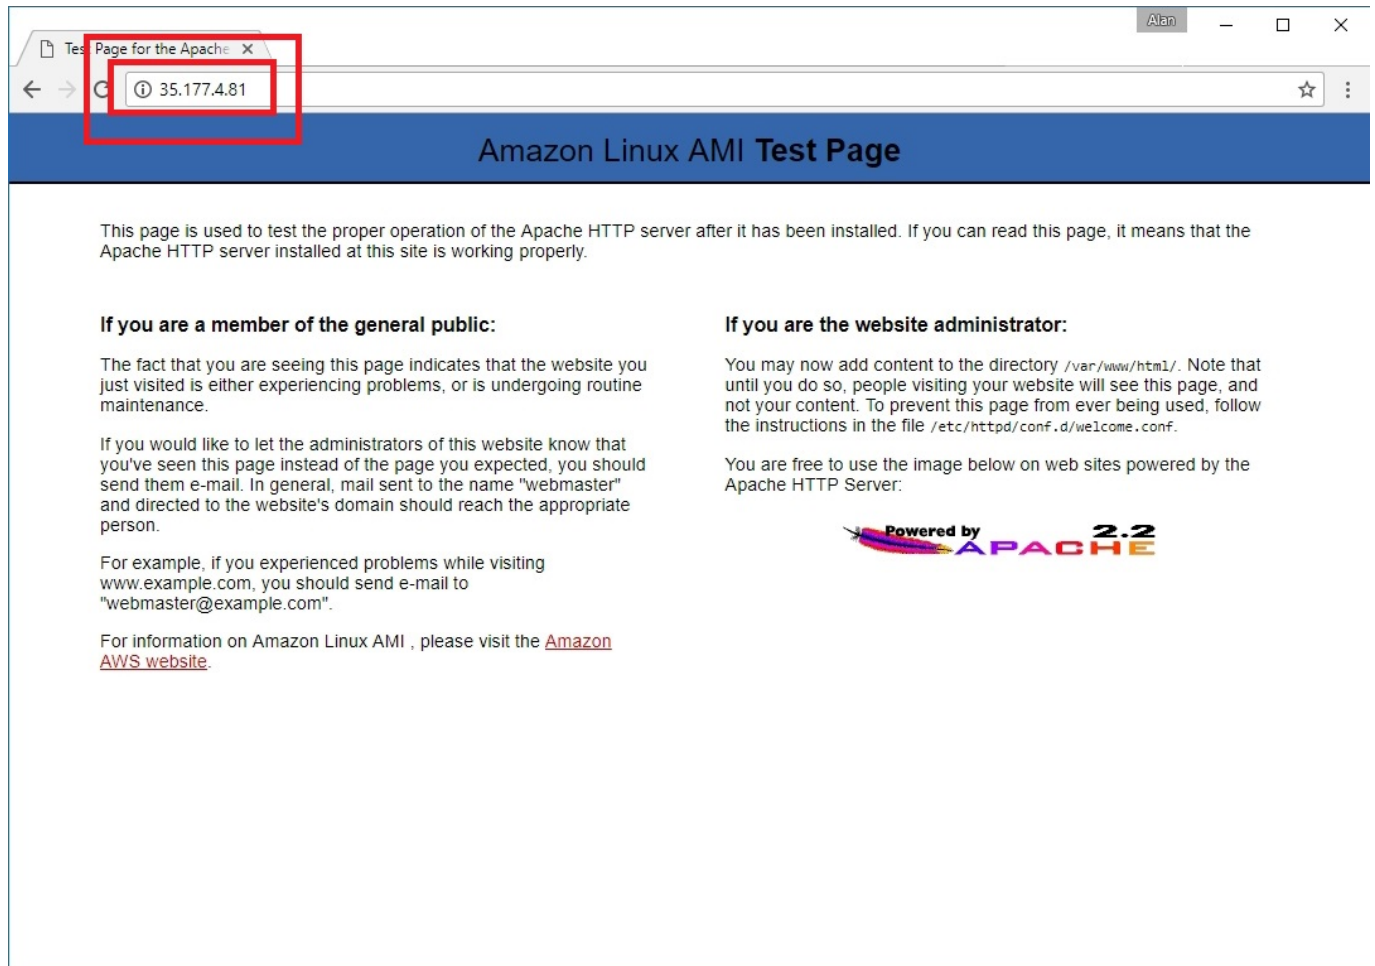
Tes Page for the Apache ✕

Alan

35.177.4.81

Amazon Linux AMI **Test Page**

This page is used to test the proper operation of the Apache HTTP server after it has been installed. If you can read this page, it means that the Apache HTTP server installed at this site is working properly.

**If you are a member of the general public:**

The fact that you are seeing this page indicates that the website you just visited is either experiencing problems, or is undergoing routine maintenance.

If you would like to let the administrators of this website know that you've seen this page instead of the page you expected, you should send them e-mail. In general, mail sent to the name "webmaster" and directed to the website's domain should reach the appropriate person.

For example, if you experienced problems while visiting www.example.com, you should send e-mail to "webmaster@example.com".

For information on Amazon Linux AMI , please visit the Amazon AWS website.

**If you are the website administrator:**

You may now add content to the directory /var/www/html/. Note that until you do so, people visiting your website will see this page, and not your content. To prevent this page from ever being used, follow the instructions in the file /etc/httpd/conf.d/welcome.conf.

You are free to use the image below on web sites powered by the Apache HTTP Server:

Powered by APACHE 2.2